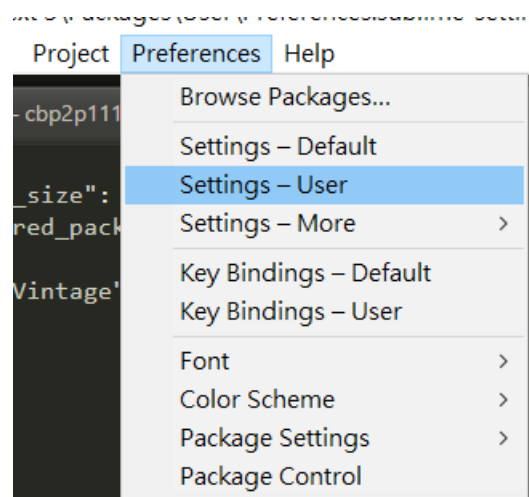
xt 3\Packages\User\Preferences.sublime-setti

Project Preferences Help

- cbp2p111

_size":
red_pack

Vintage'

Browse Packages...
Settings – Default
Settings – User
Settings – More >
Key Bindings – Default
Key Bindings – User
Font >
Color Scheme >
Package Settings >
Package Control